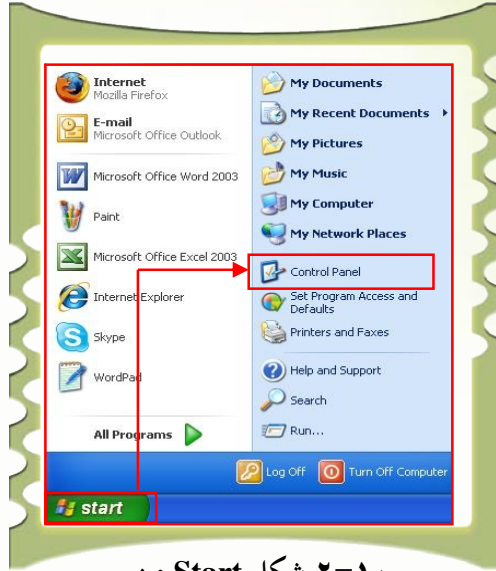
Internet
Mozilla Firefox

E-mail
Microsoft Office Outlook

Microsoft Office Word 2003

Paint

Microsoft Office Excel 2003

Internet Explorer

Skype

WordPad

All Programs

My Documents

My Recent Documents

My Pictures

My Music

My Computer

My Network Places

Control Panel

Set Program Access and Defaults

Printers and Faxes

Help and Support

Search

Run...

Log Off

Turn Off Computer

start

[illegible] شكل Start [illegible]